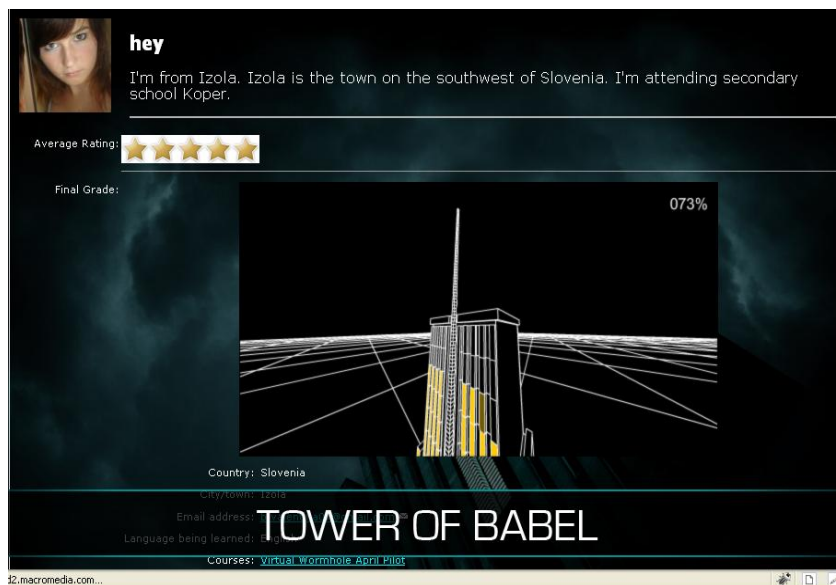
hey

I'm from Izola. Izola is the town on the southwest of Slovenia. I'm attending secondary school Koper.

Average Rating:

Final Grade:

073%

Country: Slovenia

City/town: Izola

Email address: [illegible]

Language being learned: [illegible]

TOWER OF BABEL

Courses: Virtual Wormhole April Pilot

d2.macromedia.com...